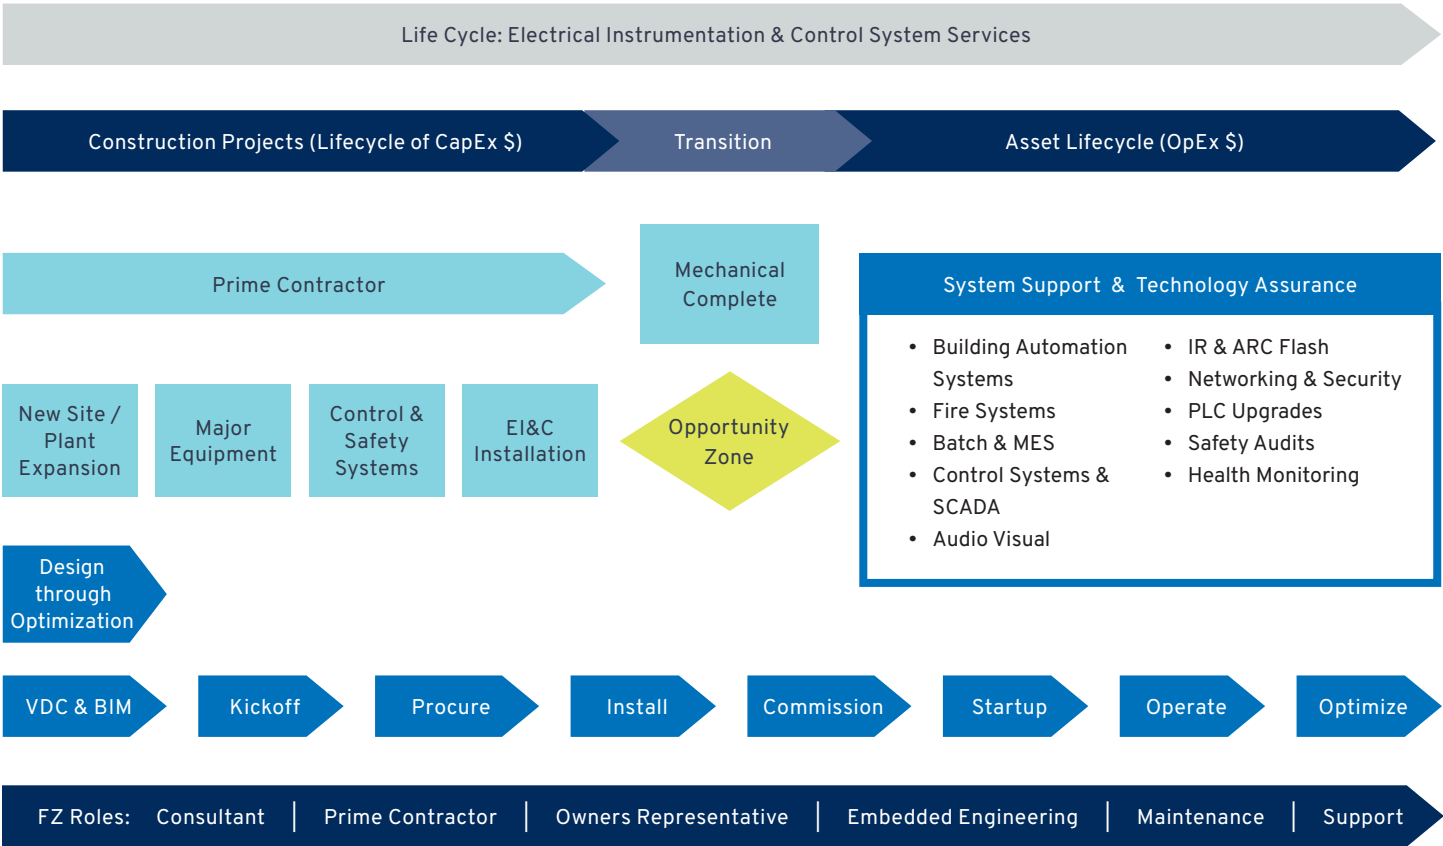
Life Cycle: Electrical Instrumentation & Control System Services

Construction Projects (Lifecycle of CapEx $)

Transition

Asset Lifecycle (OpEx $)

Prime Contractor

Mechanical Complete

System Support & Technology Assurance

- Building Automation Systems
- Fire Systems
- Batch & MES
- Control Systems & SCADA
- Audio Visual

- IR & ARC Flash
- Networking & Security
- PLC Upgrades
- Safety Audits
- Health Monitoring

New Site / Plant Expansion

Major Equipment

Control & Safety Systems

EI&C Installation

Opportunity Zone

Design through Optimization

VDC & BIM

Kickoff

Procure

Install

Commission

Startup

Operate

Optimize

FZ Roles: Consultant | Prime Contractor | Owners Representative | Embedded Engineering | Maintenance | Support